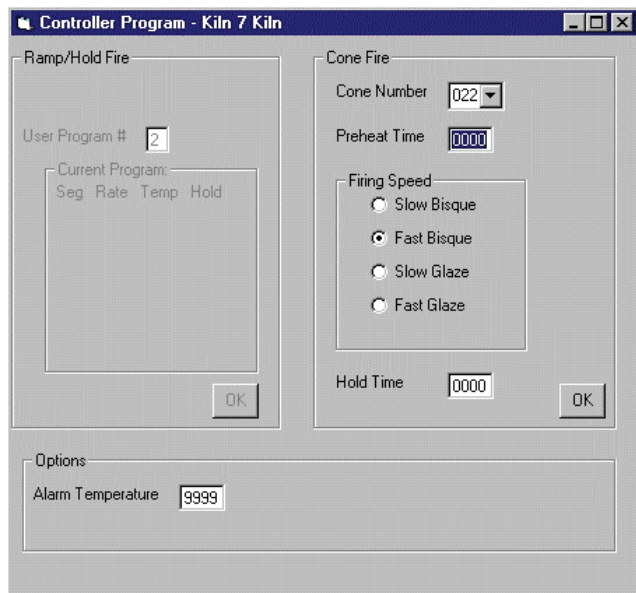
Controller Program - Kiln 7 Kiln

Ramp/Hold Fire

User Program # 2

Current Program:

Seg Rate Temp Hold

OK

Cone Fire

Cone Number 022

Preheat Time 0000

Firing Speed

Slow Bisque

Fast Bisque

Slow Glaze

Fast Glaze

Hold Time 0000

OK

Options

Alarm Temperature 9999